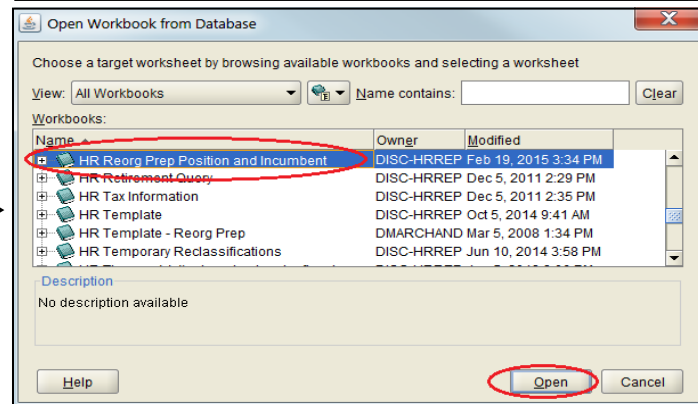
Open Workbook from Database

Choose a target worksheet by browsing available workbooks and selecting a worksheet

View: All Workbooks

Name contains:

Clear

Workbooks:

| Name | Owner | Modified |
|---|---|---|
| HR Reorg Prep Position and Incumbent | DISC-HRREP | Feb 19, 2015 3:34 PM |
| HR Retirement Query | DISC-HRREP | Dec 5, 2011 2:29 PM |
| HR Tax Information | DISC-HRREP | Dec 5, 2011 2:35 PM |
| HR Template | DISC-HRREP | Oct 5, 2014 9:41 AM |
| HR Template - Reorg Prep | DMARCHAND | Mar 5, 2008 1:34 PM |
| HR Temporary Reclassifications | DISC-HRREP | Jun 10, 2014 3:58 PM |
| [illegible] | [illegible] | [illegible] |

Description

No description available

Help

Open

Cancel